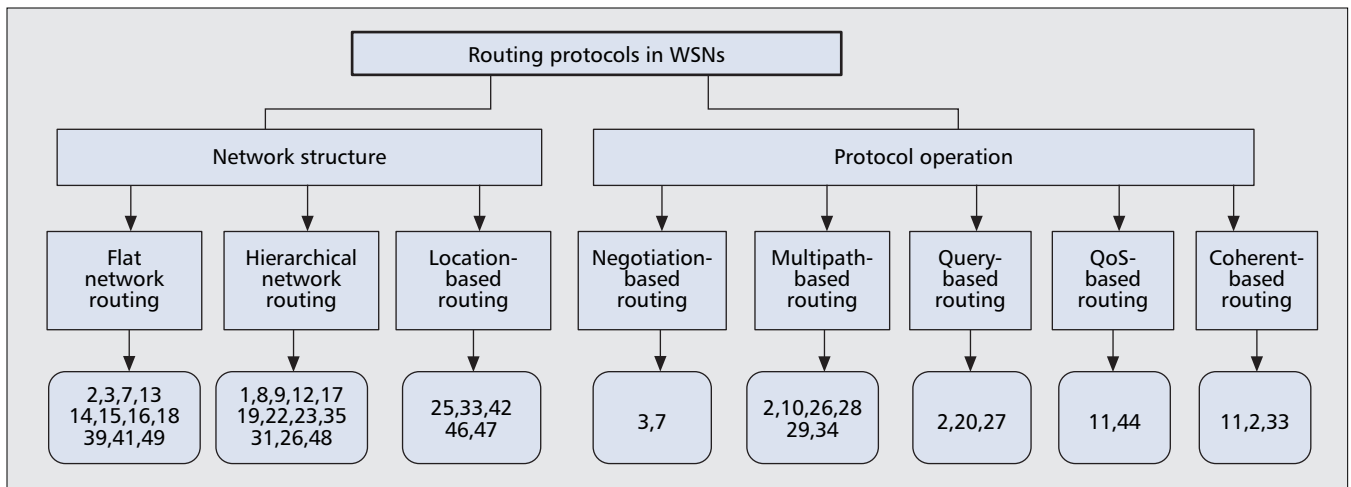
Routing protocols in WSNs

Network structure

Protocol operation

Flat network routing

Hierarchical network routing

Location-based routing

Negotiation-based routing

Multipath-based routing

Query-based routing

QoS-based routing

Coherent-based routing

2,3,7,13 14,15,16,18 39,41,49

1,8,9,12,17 19,22,23,35 31,26,48

25,33,42 46,47

3,7

2,10,26,28 29,34

2,20,27

11,44

11,2,33